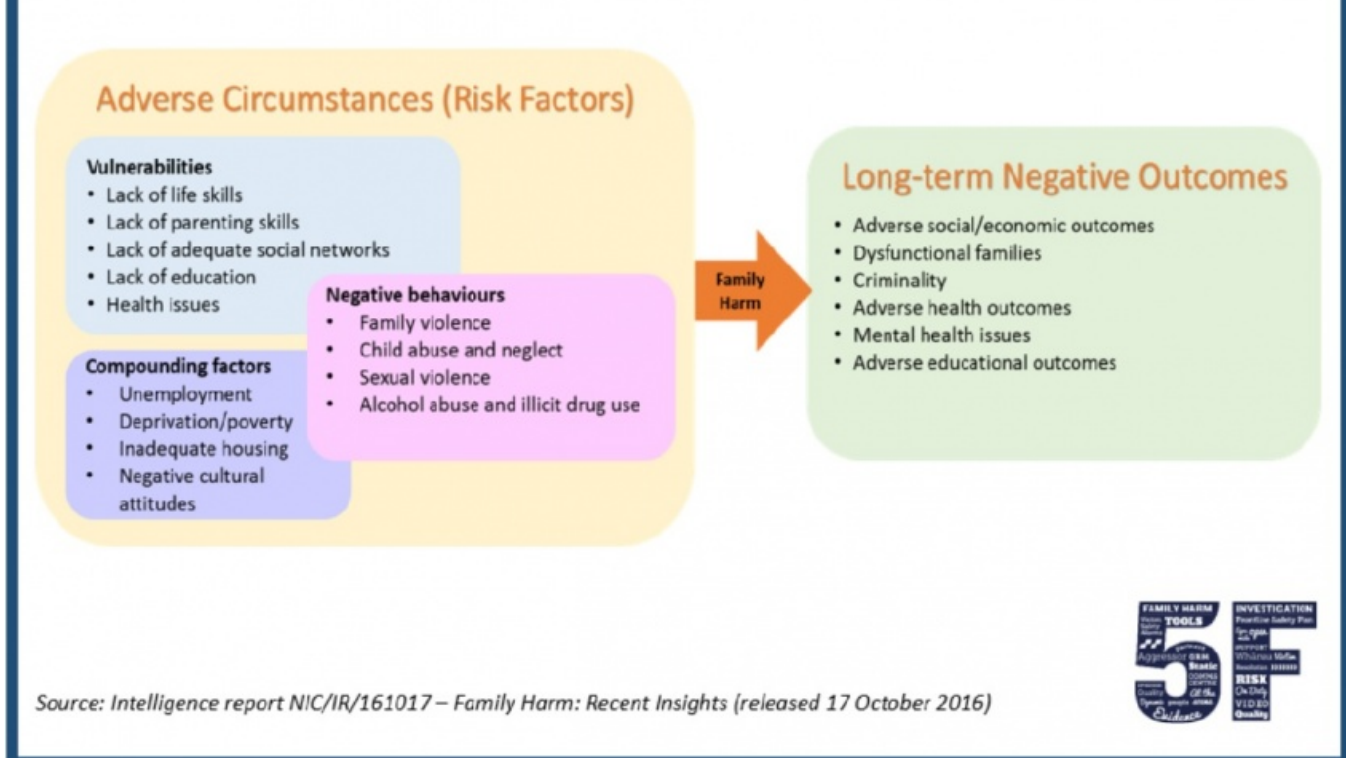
Adverse Circumstances (Risk Factors)

Vulnerabilities
• Lack of life skills
• Lack of parenting skills
• Lack of adequate social networks
• Lack of education
• Health issues

Compounding factors
• Unemployment
• Deprivation/poverty
• Inadequate housing
• Negative cultural attitudes

Negative behaviours
• Family violence
• Child abuse and neglect
• Sexual violence
• Alcohol abuse and illicit drug use

Family Harm

Long-term Negative Outcomes
• Adverse social/economic outcomes
• Dysfunctional families
• Criminality
• Adverse health outcomes
• Mental health issues
• Adverse educational outcomes

Source: Intelligence report NIC/IR/161017 – Family Harm: Recent Insights (released 17 October 2016)

FAMILY HARM TOOLS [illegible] Aggressor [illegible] Static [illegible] Quality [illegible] Evidence
5F
INVESTIGATION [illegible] SUPPORT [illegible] RISK On Duty VIDEO Quality